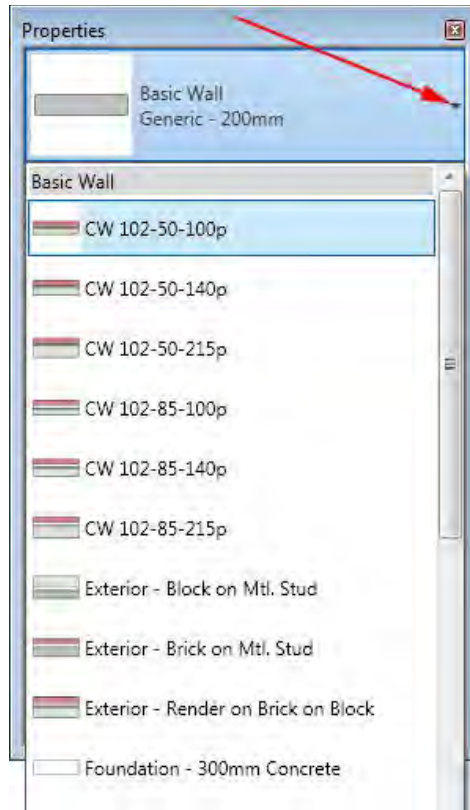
Properties

Basic Wall
Generic - 200mm

Basic Wall

CW 102-50-100p

CW 102-50-140p

CW 102-50-215p

CW 102-85-100p

CW 102-85-140p

CW 102-85-215p

Exterior - Block on Mtl. Stud

Exterior - Brick on Mtl. Stud

Exterior - Render on Brick on Block

Foundation - 300mm Concrete